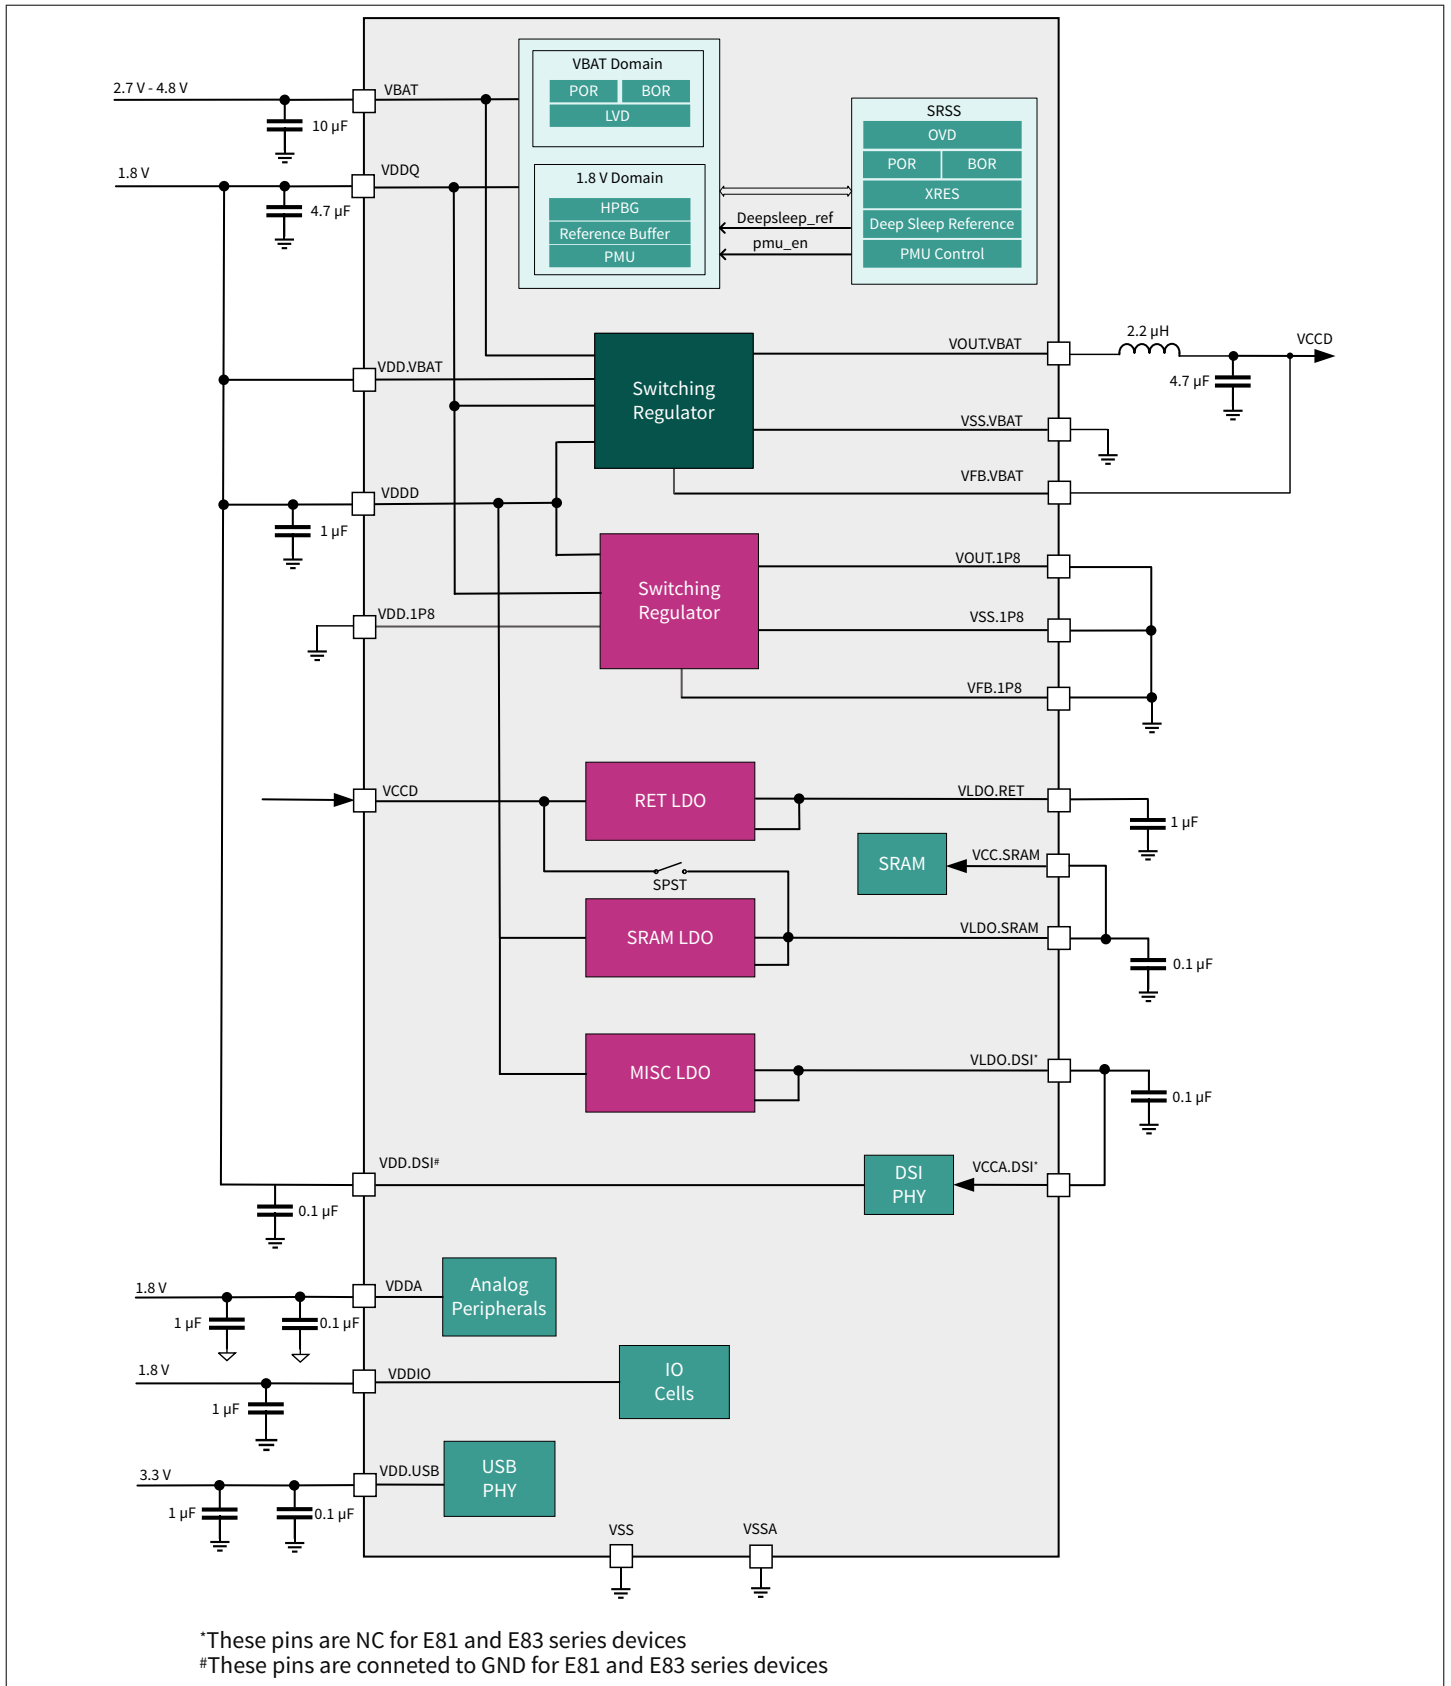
2.7 V - 4.8 V
VBAT
10 µF
VBAT Domain
POR
BOR
LVD
1.8 V
VDDQ
4.7 µF
1.8 V Domain
HPBG
Reference Buffer
PMU
SRSS
OVD
POR
BOR
XRES
Deep Sleep Reference
PMU Control
Deepsleep_ref
pmu_en
VDD.VBAT
Switching Regulator
VOUT.VBAT
2.2 µH
VCCD
4.7 µF
VSS.VBAT
VFB.VBAT
VDDD
1 µF
Switching Regulator
VOUT.1P8
VDD.1P8
VSS.1P8
VFB.1P8
VCCD
RET LDO
VLDO.RET
1 µF
SRAM
VCC.SRAM
SPST
SRAM LDO
VLDO.SRAM
0.1 µF
MISC LDO
VLDO.DSI*
0.1 µF
VDD.DSI#
DSI PHY
VCCA.DSI*
0.1 µF
1.8 V
VDDA
Analog Peripherals
1 µF
0.1 µF
1.8 V
VDDIO
IO Cells
1 µF
3.3 V
VDD.USB
USB PHY
1 µF
0.1 µF
VSS
VSSA

*These pins are NC for E81 and E83 series devices
#These pins are conneted to GND for E81 and E83 series devices